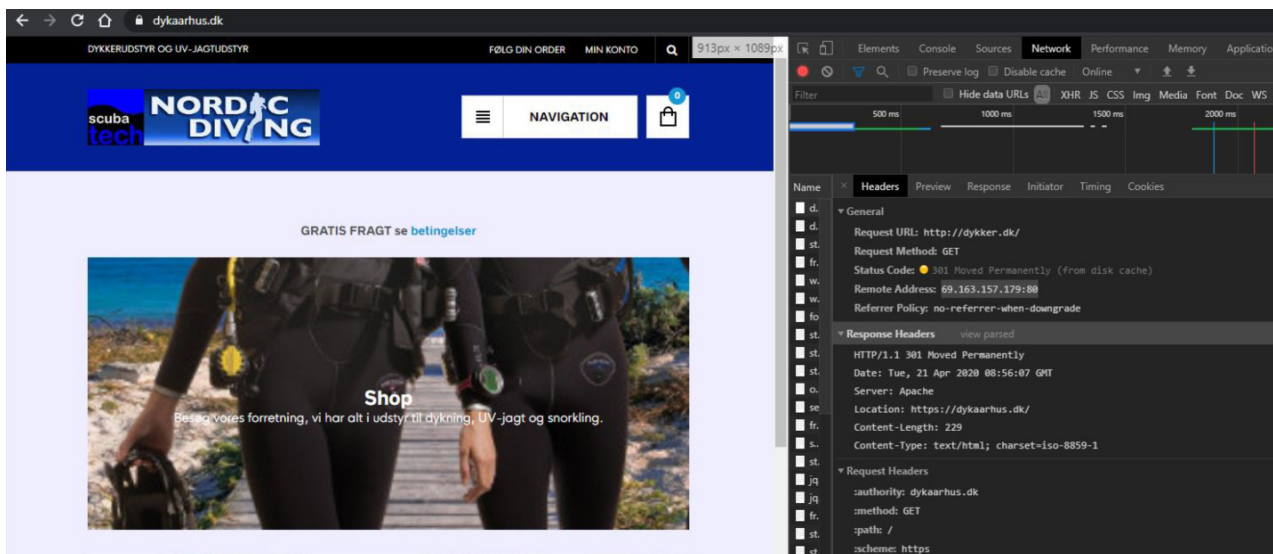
dykaarhus.dk

DYKKERUDSTYR OG UV-JAGTUDSTYR

FØLG DIN ORDER MIN KONTO

913px × 1089px

scuba tech NORDIC DIVING

NAVIGATION

0

GRATIS FRAGT se betingelser

Shop

Besøg vores forretning, vi har alt i udstyr til dykning, UV-jagt og snorkling.

Elements Console Sources Network Performance Memory Application

Preserve log Disable cache Online

Filter Hide data URLs All XHR JS CSS Img Media Font Doc WS

500 ms 1000 ms 1500 ms 2000 ms

Name

× Headers Preview Response Initiator Timing Cookies

d.
d.
st.
fr.
w.
w.
fo
st.
st.
st.
o.
se
fr.
s.
st.
jq
jq
fr.
st.
st

▾ General

Request URL: http://dykker.dk/

Request Method: GET

Status Code: 301 Moved Permanently (from disk cache)

Remote Address: 69.163.157.179:80

Referrer Policy: no-referrer-when-downgrade

▾ Response Headers view parsed

HTTP/1.1 301 Moved Permanently

Date: Tue, 21 Apr 2020 08:56:07 GMT

Server: Apache

Location: https://dykaarhus.dk/

Content-Length: 229

Content-Type: text/html; charset=iso-8859-1

▾ Request Headers

:authority: dykaarhus.dk

:method: GET

:path: /

:scheme: https